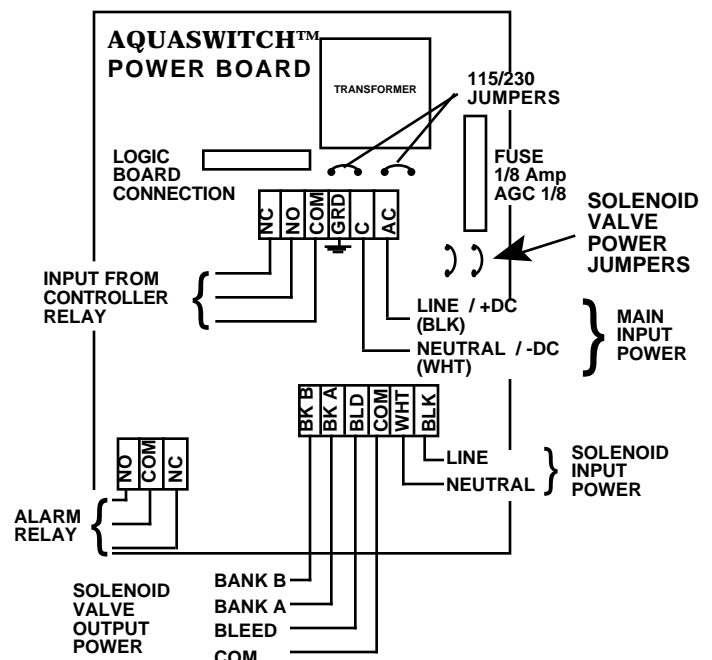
AQUASWITCH™
POWER BOARD

TRANSFORMER

115/230
JUMPERS

LOGIC
BOARD
CONNECTION

FUSE
1/8 Amp
AGC 1/8

SOLENOID
VALVE
POWER
JUMPERS

NC
NO
COM
GRD
C
AC

INPUT FROM
CONTROLLER
RELAY

LINE / +DC
(BLK)

MAIN
INPUT
POWER

NEUTRAL / -DC
(WHT)

BK B
BK A
BLD
COM
WHT
BLK

LINE

NEUTRAL

SOLENOID
INPUT
POWER

NO
COM
NC

ALARM
RELAY

SOLENOID
VALVE
OUTPUT
POWER

BANK B
BANK A
BLEED
COM